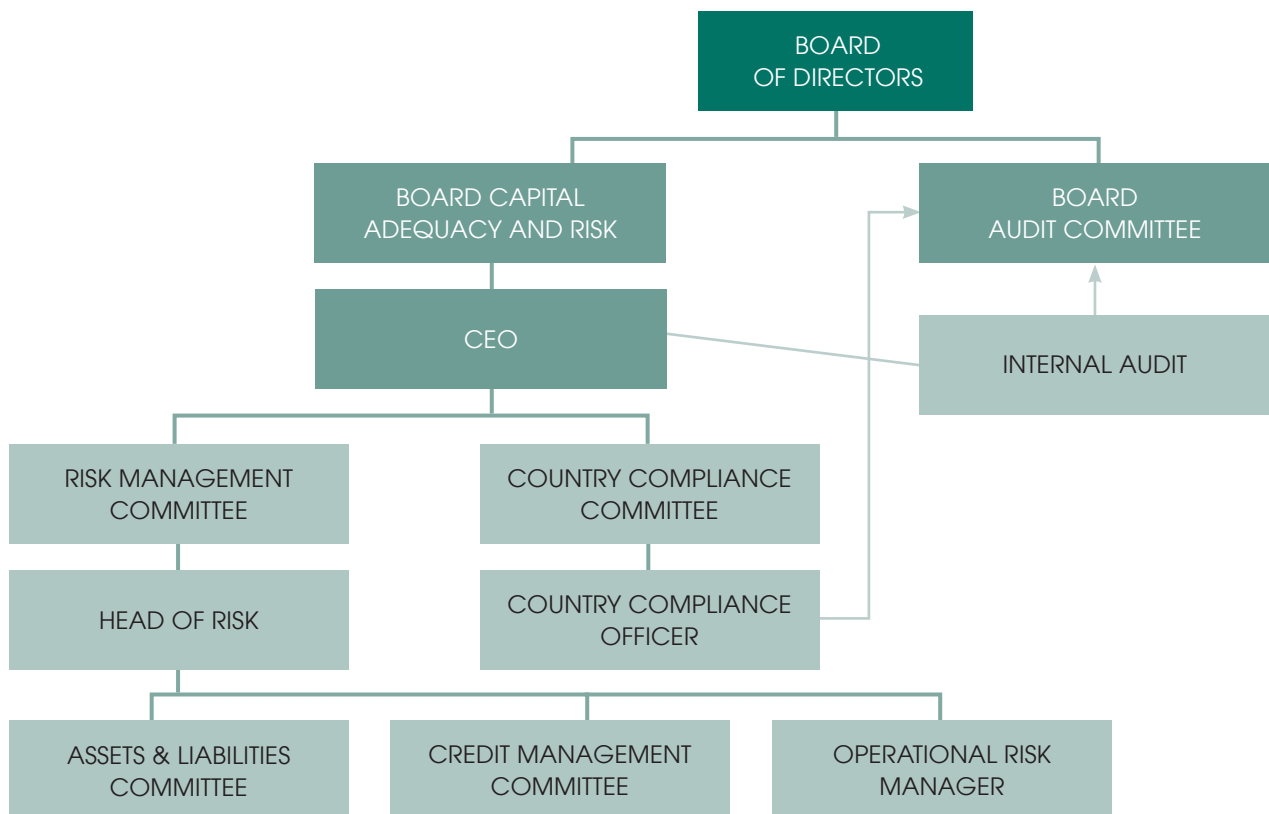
BOARD OF DIRECTORS

BOARD CAPITAL ADEQUACY AND RISK

BOARD AUDIT COMMITTEE

CEO

INTERNAL AUDIT

RISK MANAGEMENT COMMITTEE

COUNTRY COMPLIANCE COMMITTEE

HEAD OF RISK

COUNTRY COMPLIANCE OFFICER

ASSETS & LIABILITIES COMMITTEE

CREDIT MANAGEMENT COMMITTEE

OPERATIONAL RISK MANAGER